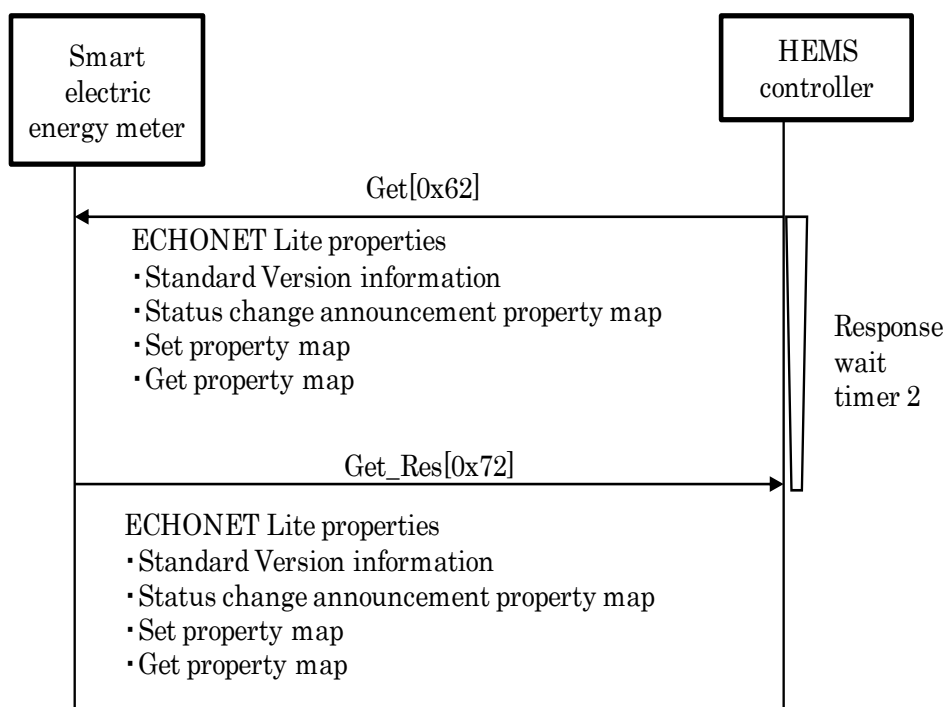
Smart electric energy meter

HEMS controller

Get[0x62]

ECHONET Lite properties
・Standard Version information
・Status change announcement property map
・Set property map
・Get property map

Response wait timer 2

Get_Res[0x72]

ECHONET Lite properties
・Standard Version information
・Status change announcement property map
・Set property map
・Get property map